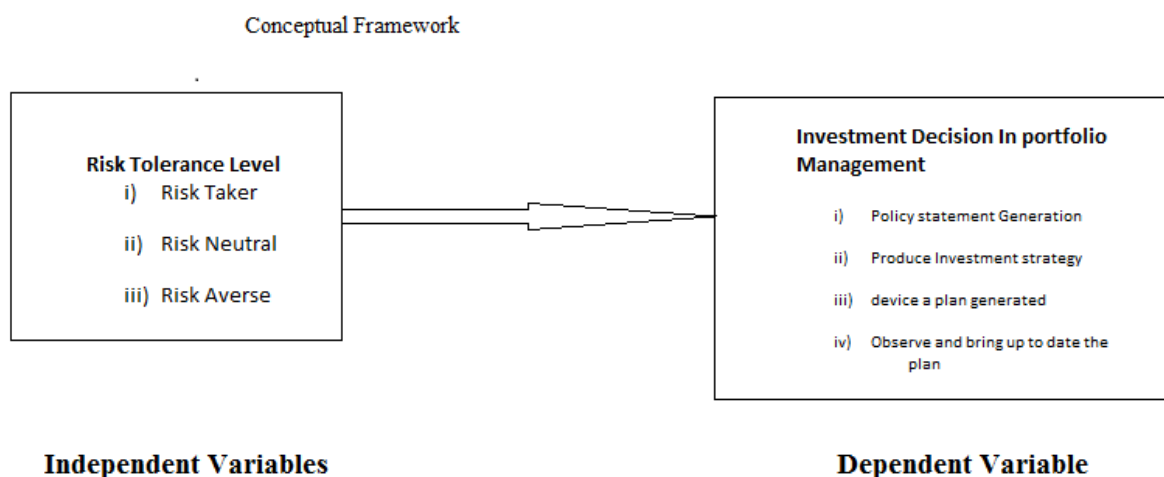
Conceptual Framework

.

Risk Tolerance Level
i) Risk Taker
ii) Risk Neutral
iii) Risk Averse

Investment Decision In portfolio Management
i) Policy statement Generation
ii) Produce Investment strategy
iii) device a plan generated
iv) Observe and bring up to date the plan

Independent Variables

Dependent Variable